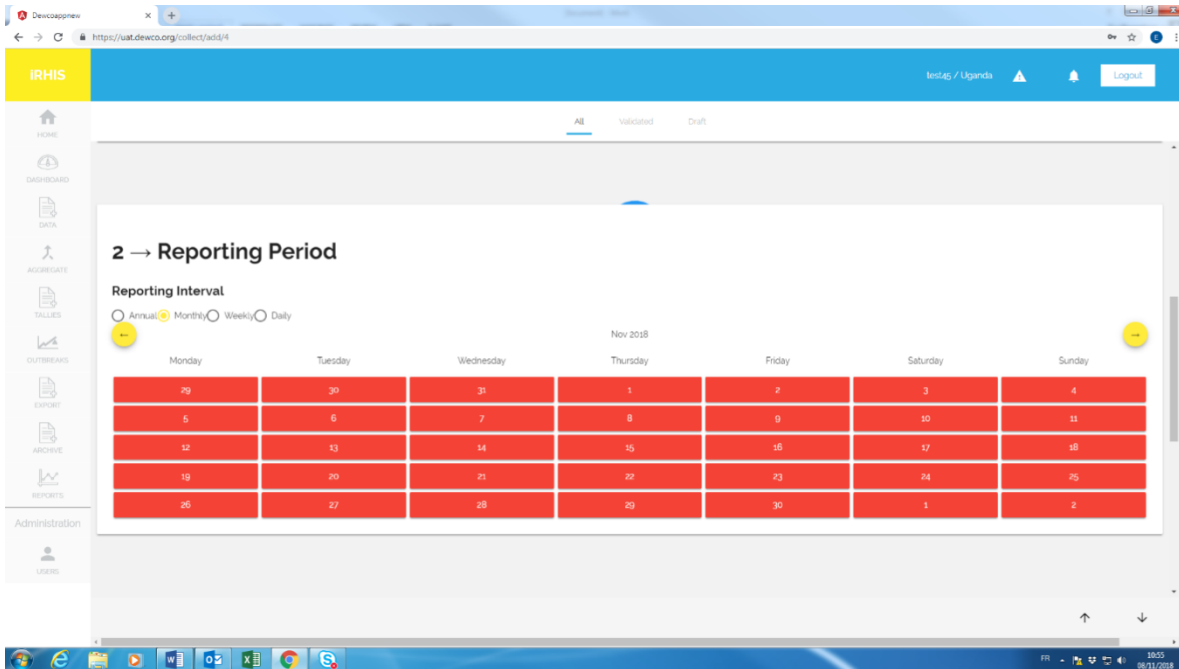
Dewcoappnew
https://uat.dewco.org/collect/add/4

iRHIS
test45 / Uganda
Logout

HOME
DASHBOARD
DATA
AGGREGATE
TALLIES
OUTBREAKS
EXPORT
ARCHIVE
REPORTS
Administration
USERS

All Validated Draft

2 → Reporting Period

Reporting Interval
Annual Monthly Weekly Daily

←
Nov 2018
→

| Monday | Tuesday | Wednesday | Thursday | Friday | Saturday | Sunday |
|---|---|---|---|---|---|---|
| 29 | 30 | 31 | 1 | 2 | 3 | 4 |
| 5 | 6 | 7 | 8 | 9 | 10 | 11 |
| 12 | 13 | 14 | 15 | 16 | 17 | 18 |
| 19 | 20 | 21 | 22 | 23 | 24 | 25 |
| 26 | 27 | 28 | 29 | 30 | 1 | 2 |

FR
10:55
08/11/2018